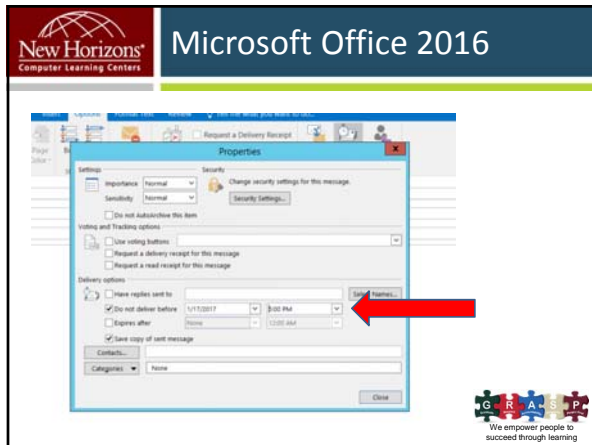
New Horizons
Computer Learning Centers

Microsoft Office 2016

Options Format Text Review Tell me what you want to do...

Request a Delivery Receipt

Properties

Settings
Importance Normal
Sensitivity Normal
Do not AutoArchive this item

Security
Change security settings for this message.
Security Settings...

Voting and Tracking options
Use voting buttons
Request a delivery receipt for this message
Request a read receipt for this message

Delivery options
Have replies sent to
Select Names...
Do not deliver before 1/17/2017 5:00 PM
Expires after None 12:00 AM
Save copy of sent message

Contacts...
Categories None

Close

G R A S P
We empower people to succeed through learning